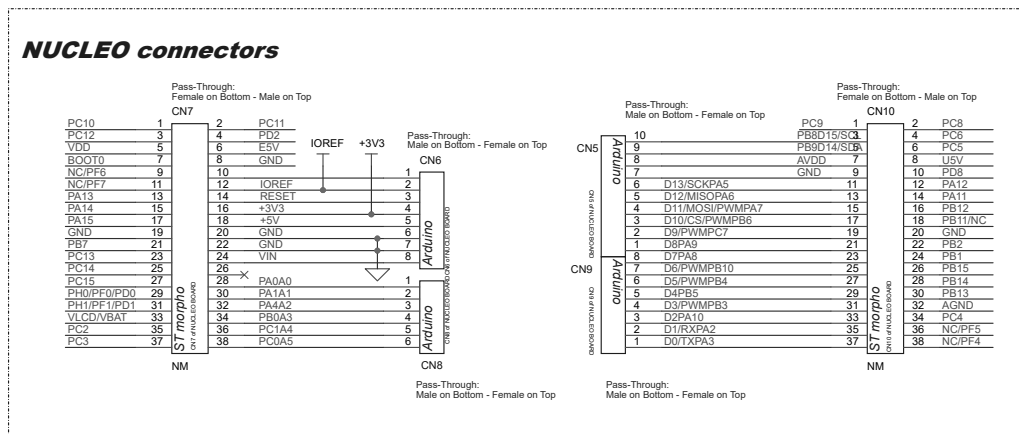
NUCLEO connectors

Pass-Through:
Female on Bottom - Male on Top

CN7

| | | | |
|---|---|---|---|
| PC10 | 1 | 2 | PC11 |
| PC12 | 3 | 4 | PD2 |
| VDD | 5 | 6 | E5V |
| BOOT0 | 7 | 8 | GND |
| NC/PF6 | 9 | 10 | |
| NC/PF7 | 11 | 12 | IOREF |
| PA13 | 13 | 14 | RESET |
| PA14 | 15 | 16 | +3V3 |
| PA15 | 17 | 18 | +5V |
| GND | 19 | 20 | GND |
| PB7 | 21 | 22 | GND |
| PC13 | 23 | 24 | VIN |
| PC14 | 25 | 26 | |
| PC15 | 27 | 28 | PA0A0 |
| PH0/PF0/PD0 | 29 | 30 | PA1A1 |
| PH1/PF1/PD1 | 31 | 32 | PA4A2 |
| VLCD/VBAT | 33 | 34 | PB0A3 |
| PC2 | 35 | 36 | PC1A4 |
| PC3 | 37 | 38 | PC0A5 |

ST morpho
CN7 of NUCLEO BOARD

NM

IOREF +3V3

Pass-Through:
Male on Bottom - Female on Top

CN6
1
2
3
4
5
6
7
8
Arduino
CN6 of NUCLEO BOARD

1
2
3
4
5
6
Arduino
CN8 of NUCLEO BOARD

CN8

Pass-Through:
Male on Bottom - Female on Top

Pass-Through:
Male on Bottom - Female on Top

CN5
Arduino
CN5 of NUCLEO BOARD

CN9
Arduino
CN9 of NUCLEO BOARD

| | | | | | |
|---|---|---|---|---|---|
| 10 | | PC9 | 1 | 2 | PC8 |
| 9 | | PB8D15/SCL | 3 | 4 | PC6 |
| 8 | | PB9D14/SDA | 5 | 6 | PC5 |
| 7 | | AVDD | 7 | 8 | U5V |
| 6 | | GND | 9 | 10 | PD8 |
| 5 | D13/SCKPA5 | | 11 | 12 | PA12 |
| 4 | D12/MISOPA6 | | 13 | 14 | PA11 |
| 3 | D11/MOSI/PWMPA7 | | 15 | 16 | PB12 |
| 2 | D10/CS/PWMPB6 | | 17 | 18 | PB11/NC |
| 1 | D9/PWMPC7 | | 19 | 20 | GND |
| 8 | D8PA9 | | 21 | 22 | PB2 |
| 7 | D7PA8 | | 23 | 24 | PB1 |
| 6 | D6/PWMPB10 | | 25 | 26 | PB15 |
| 5 | D5/PWMPB4 | | 27 | 28 | PB14 |
| 4 | D4PB5 | | 29 | 30 | PB13 |
| 3 | D3/PWMPB3 | | 31 | 32 | AGND |
| 2 | D2PA10 | | 33 | 34 | PC4 |
| 1 | D1/RXPA2 | | 35 | 36 | NC/PF5 |
| 0 | D0/TXPA3 | | 37 | 38 | NC/PF4 |

Pass-Through:
Female on Bottom - Male on Top

CN10

ST morpho
CN10 of NUCLEO BOARD

NM

Pass-Through:
Male on Bottom - Female on Top